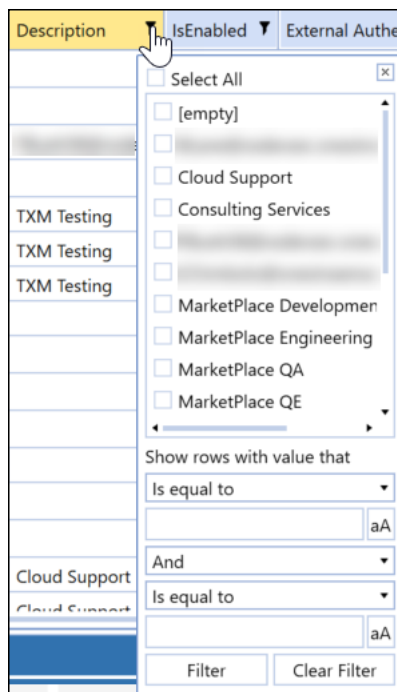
Description | IsEnabled | External Authe

Select All

[empty]

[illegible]

Cloud Support

Consulting Services

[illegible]

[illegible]

MarketPlace Developmen

MarketPlace Engineering

MarketPlace QA

MarketPlace QE

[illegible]

TXM Testing

TXM Testing

TXM Testing

Show rows with value that

Is equal to

aA

And

Cloud Support

Cloud Support

Is equal to

aA

Filter

Clear Filter